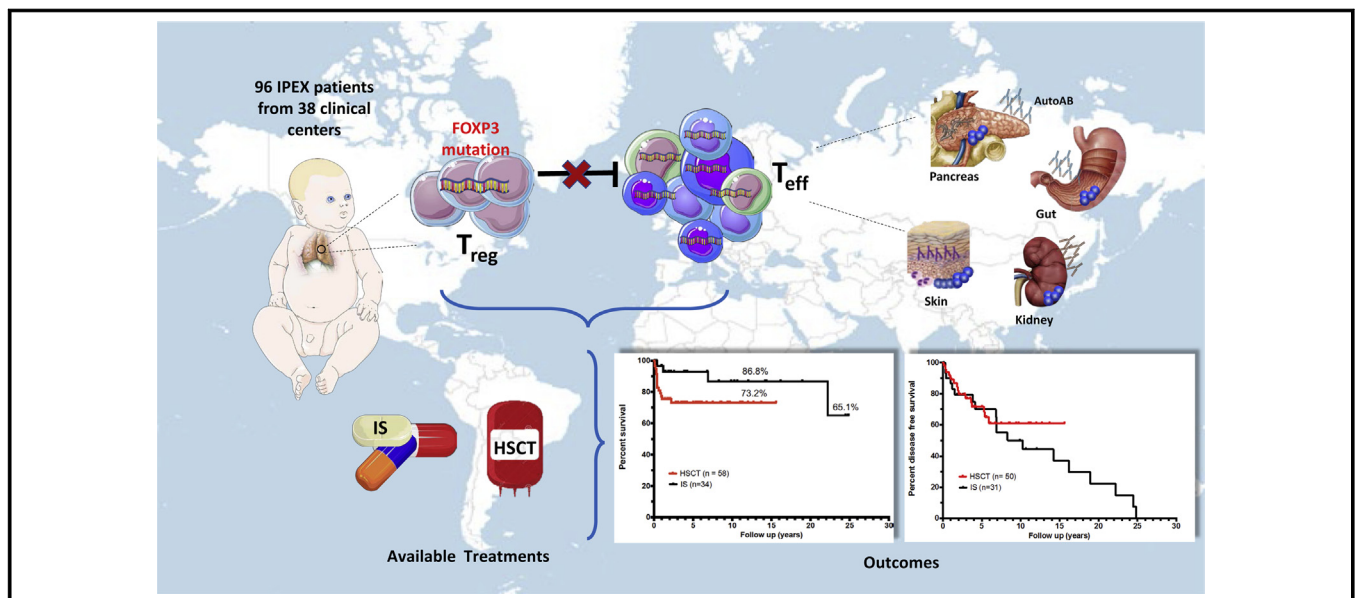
96 IPEX patients from 38 clinical centers

FOXP3 mutation

$T_{reg}$

$T_{eff}$

AutoAB

Pancreas

Gut

Skin

Kidney

IS

HSCT

Available Treatments

100
80
60
40
20
0
Percent survival
86.8%
73.2%
65.1%
HSCT (n = 58)
IS (n=34)
0 5 10 15 20 25 30
Follow up (years)

100
80
60
40
20
0
Percent disease free survival
HSCT (n= 50)
IS (n=31)
0 5 10 15 20 25 30
Follow up (years)

Outcomes